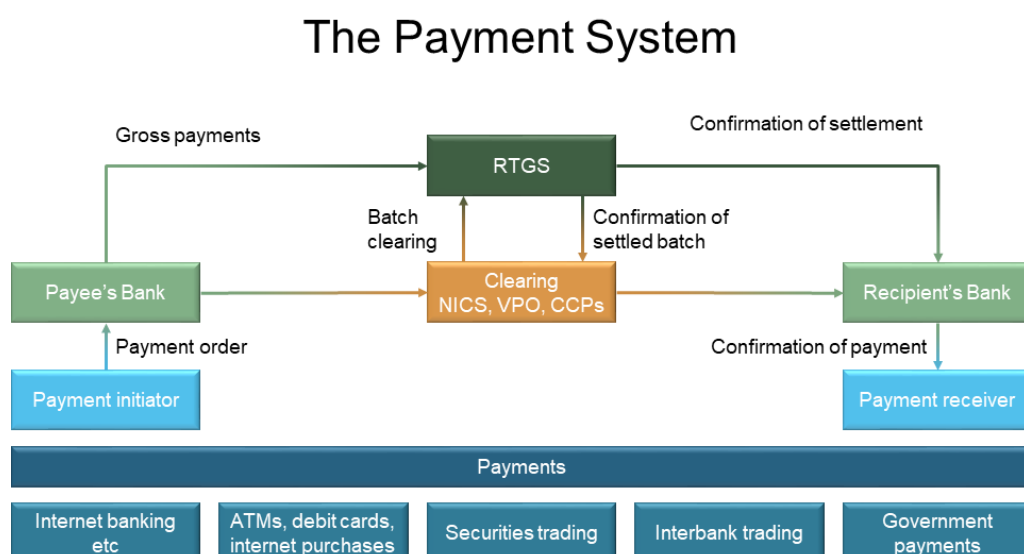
The Payment System

Gross payments

RTGS

Confirmation of settlement

Batch clearing

Confirmation of settled batch

Payee's Bank

Clearing NICS, VPO, CCPs

Recipient's Bank

Payment order

Confirmation of payment

Payment initiator

Payment receiver

Payments

Internet banking etc

ATMs, debit cards, internet purchases

Securities trading

Interbank trading

Government payments